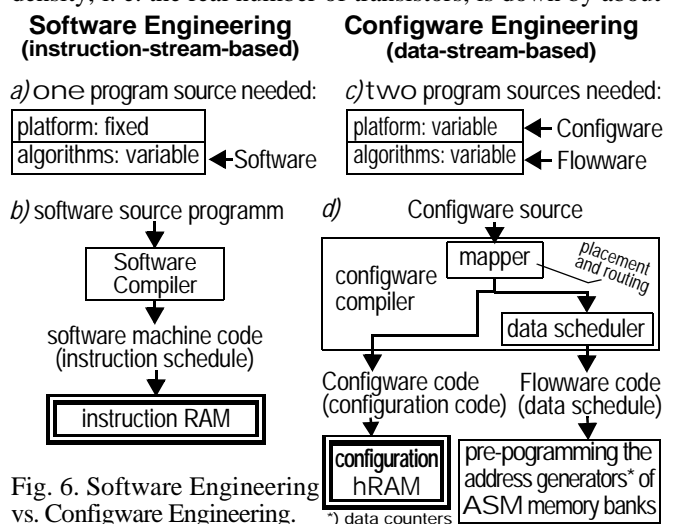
density, i. e. the real number of transistors, is down by about

**Software Engineering** (instruction-stream-based)

**Configware Engineering** (data-stream-based)

a) one program source needed:

| platform: fixed |
|---|
| algorithms: variable |

Software

c) two program sources needed:

| platform: variable |
|---|
| algorithms: variable |

Configware

Flowware

b) software source programm

Software Compiler

software machine code (instruction schedule)

instruction RAM

d) Configware source

configware compiler

mapper

placement and routing

data scheduler

Configware code (configuration code)

Flowware code (data schedule)

configuration hRAM

pre-pogramming the address generators* of ASM memory banks

*) data counters

Fig. 6. Software Engineering vs. Configware Engineering.